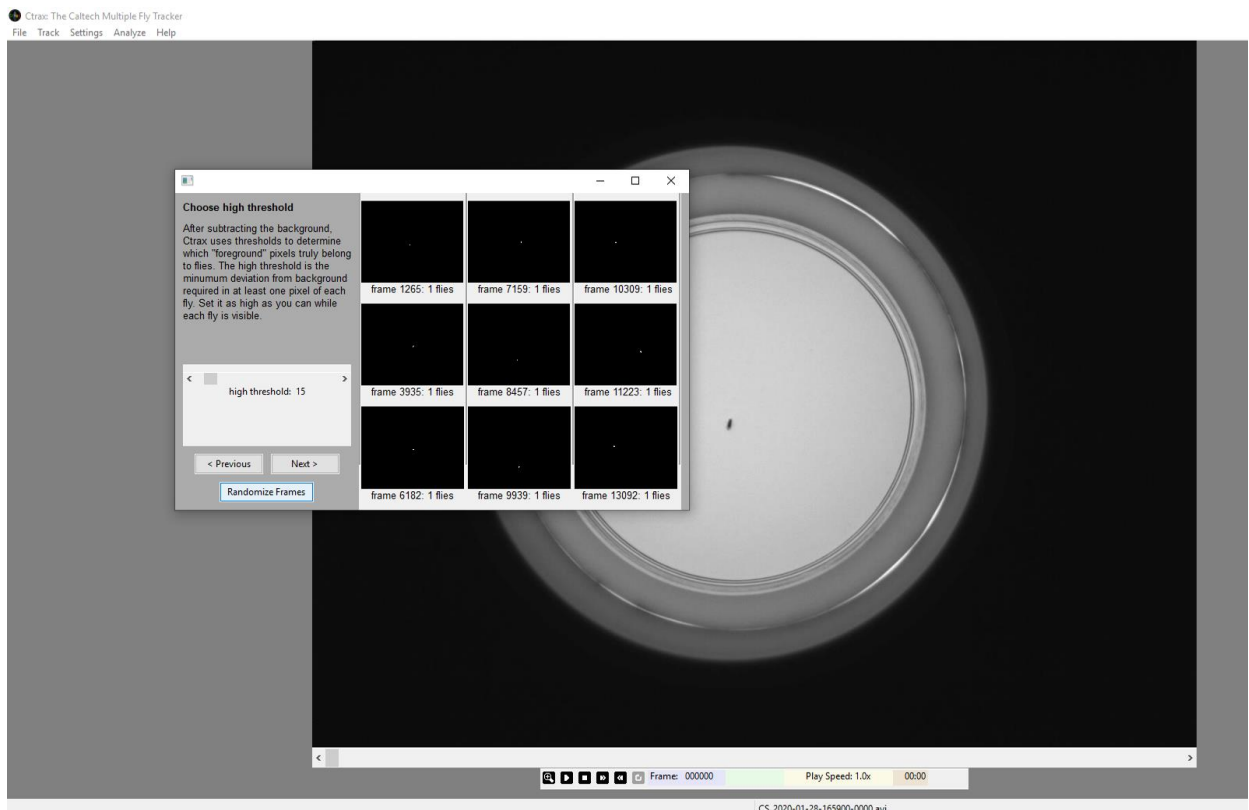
Ctrax: The Caltech Multiple Fly Tracker
File Track Settings Analyze Help

Choose high threshold

After subtracting the background, Ctrax uses thresholds to determine which "foreground" pixels truly belong to flies. The high threshold is the minumum deviation from background required in at least one pixel of each fly. Set it as high as you can while each fly is visible.

high threshold: 15

< Previous
Next >
Randomize Frames

| frame 1265: 1 flies | frame 7159: 1 flies | frame 10309: 1 flies |
|---|---|---|
| frame 3935: 1 flies | frame 8457: 1 flies | frame 11223: 1 flies |
| frame 6182: 1 flies | frame 9939: 1 flies | frame 13092: 1 flies |

Frame: 000000
Play Speed: 1.0x
00:00

CS_2020-01-28-165900-0000.avi